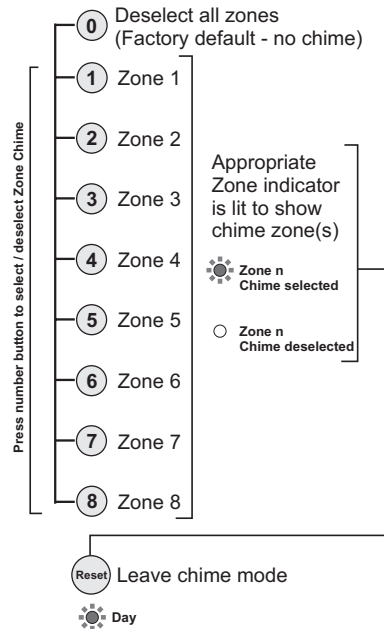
0 Deselect all zones (Factory default - no chime)

Press number button to select / deselect Zone Chime

1 Zone 1

2 Zone 2

3 Zone 3

4 Zone 4

5 Zone 5

6 Zone 6

7 Zone 7

8 Zone 8

Appropriate Zone indicator is lit to show chime zone(s)

Zone n Chime selected

Zone n Chime deselected

Reset Leave chime mode

Day